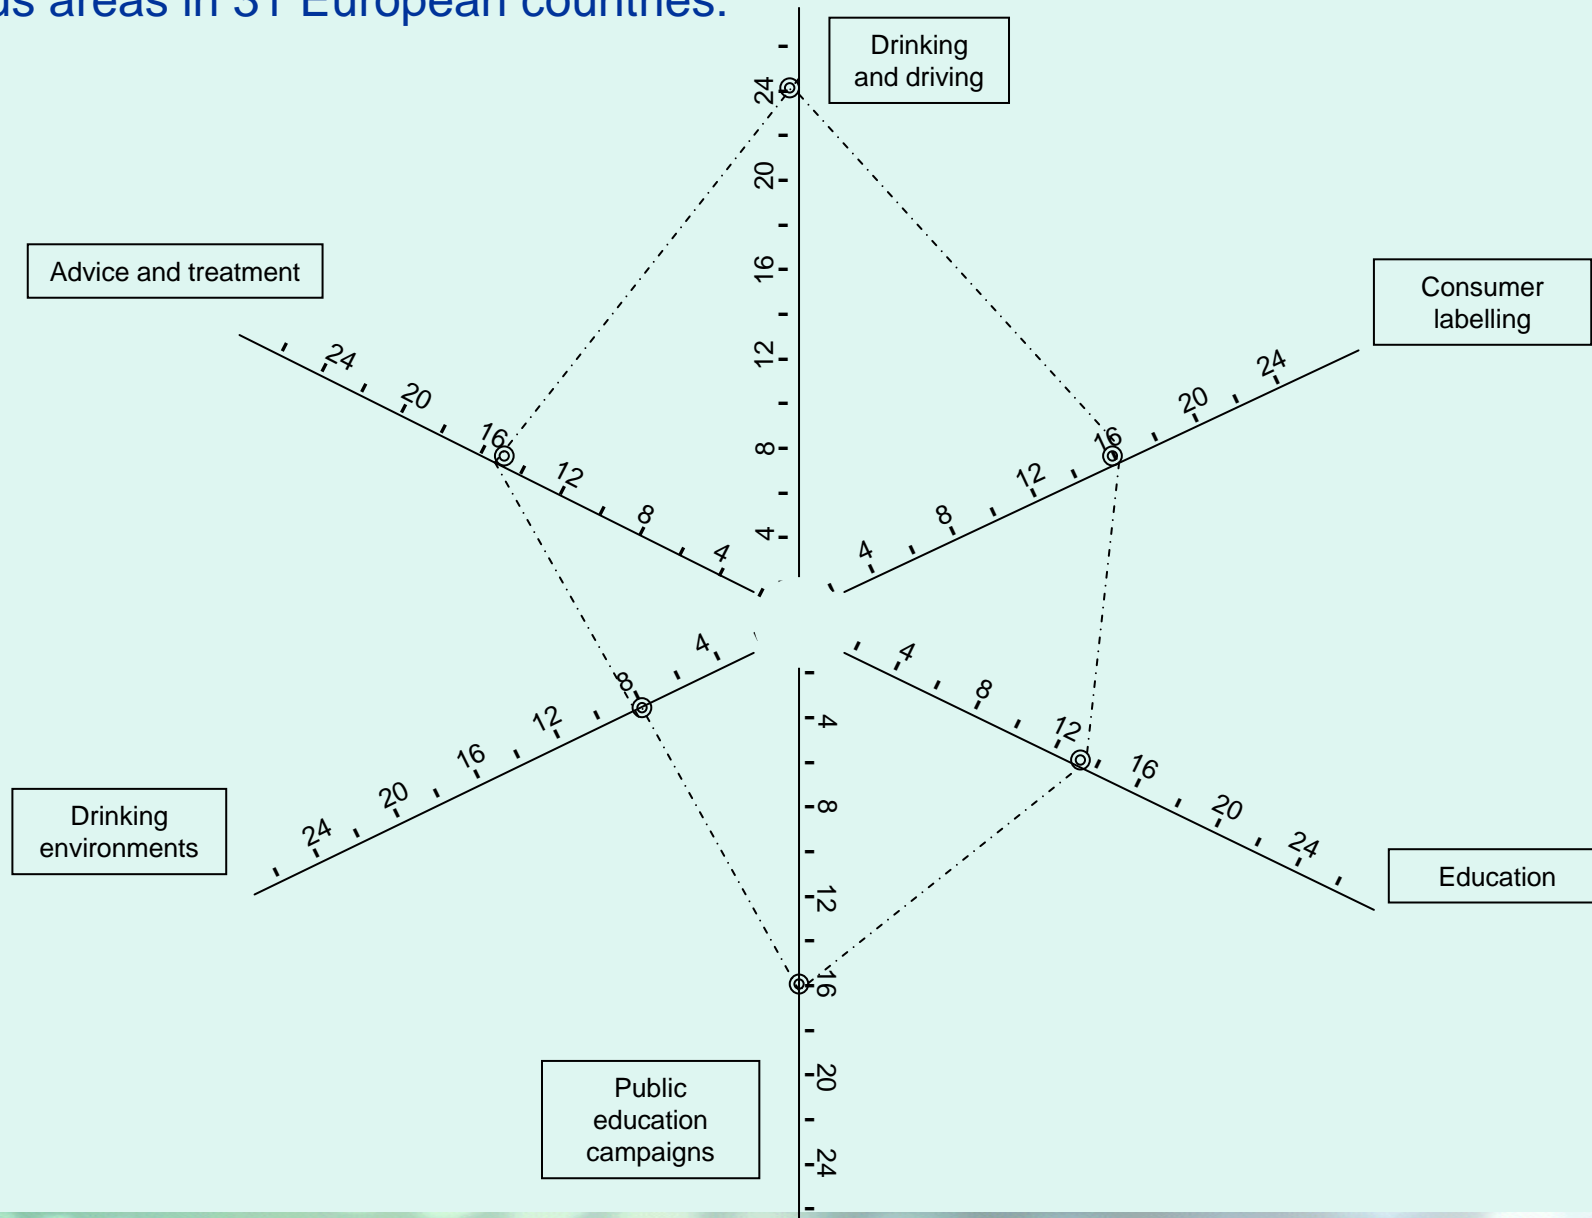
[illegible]s areas in 31 European countries.

Drinking and driving

24
20
16
12
8
4

Advice and treatment

24
20
16
12
8
4

Consumer labelling

4
8
12
16
20
24

Drinking environments

4
8
12
16
20
24

Education

4
8
12
16
20
24

Public education campaigns

4
8
12
16
20
24